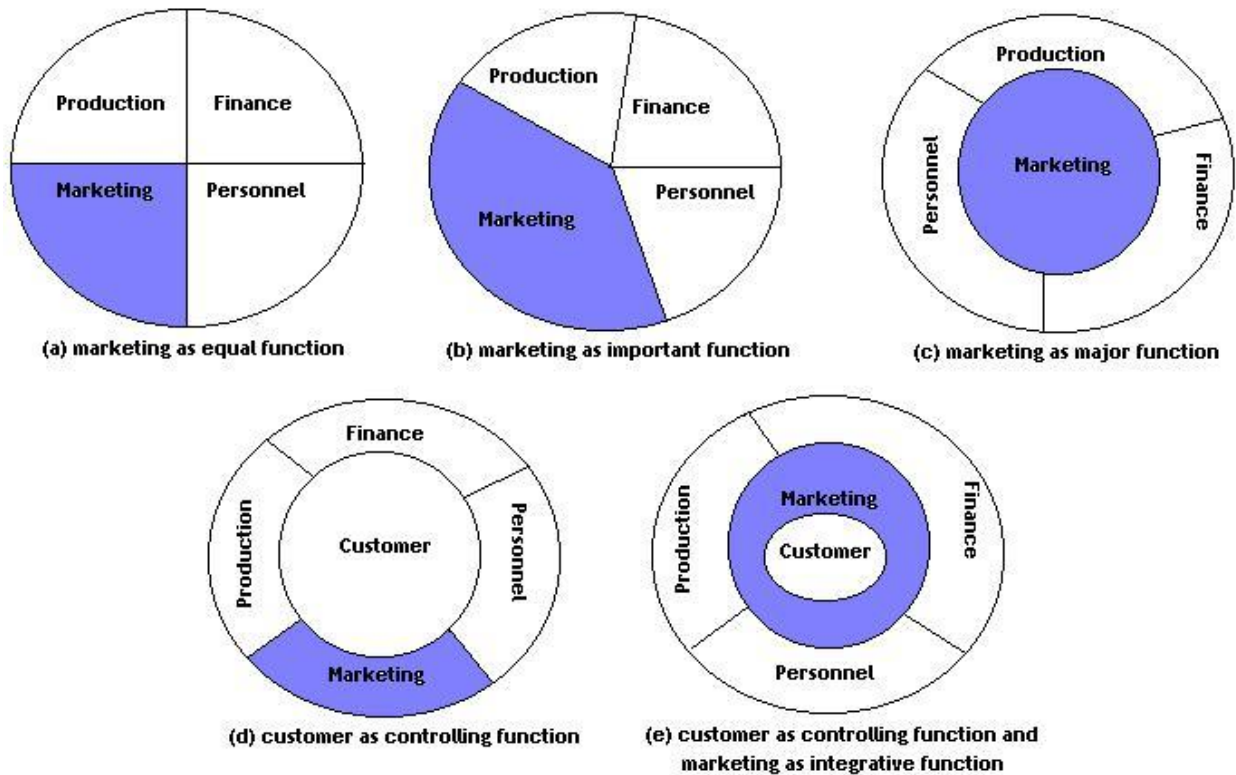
Production
Finance
Marketing
Personnel
(a) marketing as equal function

Production
Finance
Marketing
Personnel
(b) marketing as important function

Production
Personnel
Marketing
Finance
(c) marketing as major function

Finance
Production
Customer
Personnel
Marketing
(d) customer as controlling function

Production
Marketing
Customer
Finance
Personnel
(e) customer as controlling function and marketing as integrative function